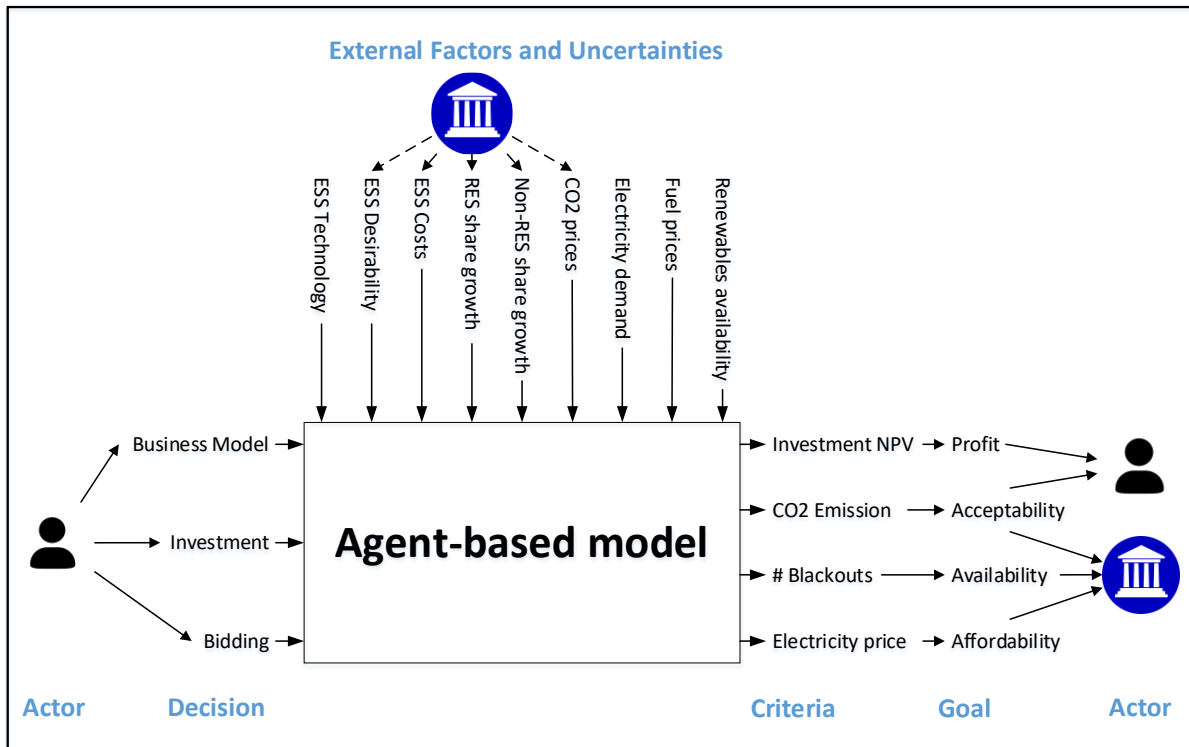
External Factors and Uncertainties

ESS Technology

ESS Desirability

ESS Costs

RES share growth

Non-RES share growth

CO2 prices

Electricity demand

Fuel prices

Renewables availability

Business Model

Investment

Bidding

Agent-based model

Investment NPV

Profit

CO2 Emission

Acceptability

# Blackouts

Availability

Electricity price

Affordability

Actor

Decision

Criteria

Goal

Actor